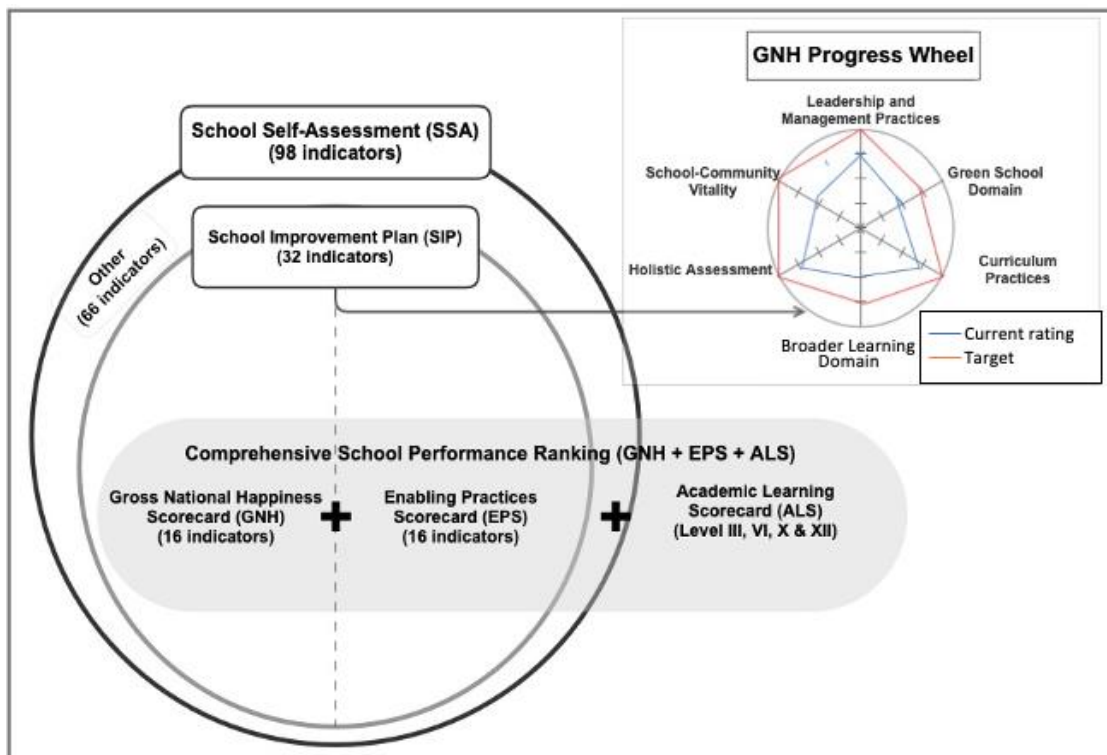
GNH Progress Wheel

Leadership and Management Practices

Green School Domain

Curriculum Practices

Broader Learning Domain

Holistic Assessment

School-Community Vitality

Current rating
Target

School Self-Assessment (SSA)
(98 indicators)

School Improvement Plan (SIP)
(32 indicators)

Other
(66 indicators)

Comprehensive School Performance Ranking (GNH + EPS + ALS)

Gross National Happiness Scorecard (GNH)
(16 indicators)

Enabling Practices Scorecard (EPS)
(16 indicators)

Academic Learning Scorecard (ALS)
(Level III, VI, X & XII)